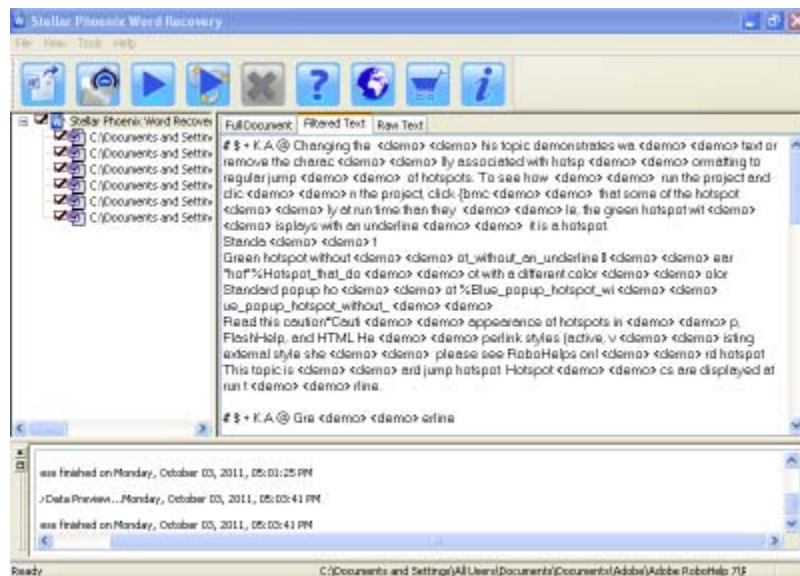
Stellar Phoenix Word Recovery

File View Tools Help

Stellar Phoenix Word Recover
C:\Documents and Settin
C:\Documents and Settin
C:\Documents and Settin
C:\Documents and Settin
C:\Documents and Settin
C:\Documents and Settin

Full Document | Filtered Text | Raw Text

# $ + K A @ Changing the <demo> <demo> his topic demonstrates wa <demo> <demo> text or remove the charac <demo> <demo> lly associated with hotsp <demo> <demo> ormatting to regular jump <demo> <demo> of hotspots. To see how <demo> <demo> run the project and clic <demo> <demo> n the project, click {bmc <demo> <demo> that some of the hotspot <demo> <demo> ly at run time than they <demo> <demo> le, the green hotspot wit <demo> <demo> isplays with an underline <demo> <demo> it is a hotspot.
Standa <demo> <demo> t
Green hotspot without <demo> <demo> ot_without_an_underline ‖ <demo> <demo> eer "hot"%Hotspot_that_do <demo> <demo> ot with a different color <demo> <demo> olor
Standard popup ho <demo> <demo> ot %Blue_popup_hotspot_wi <demo> <demo> ue_popup_hotspot_without_ <demo> <demo>
Read this caution"Cauti <demo> <demo> appearance of hotspots in <demo> <demo> p, FlashHelp, and HTML He <demo> <demo> perlink styles (active, v <demo> <demo> isting external style she <demo> <demo> please see RoboHelps onl <demo> <demo> rd hotspot This topic is <demo> <demo> ard jump hotspot Hotspot <demo> <demo> cs are displayed at run t <demo> <demo> rline.

# $ + K A @ Gre <demo> <demo> erline

exe finished on Monday, October 03, 2011, 05:01:25 PM
/Data Preview...Monday, October 03, 2011, 05:03:41 PM
exe finished on Monday, October 03, 2011, 05:03:41 PM

Ready
C:\Documents and Settings\All Users\Documents\Documents\Adobe\Adobe RoboHelp 7\$